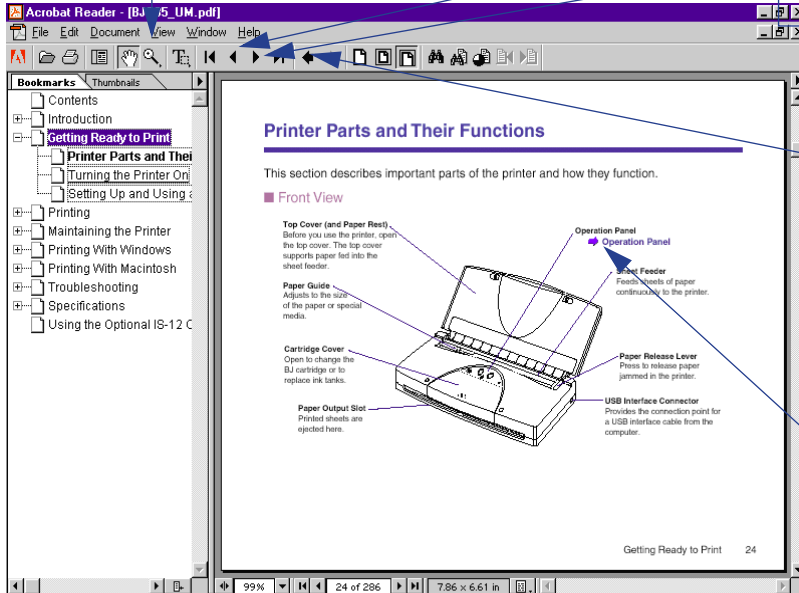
Acrobat Reader - [BJ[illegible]5_UM.pdf]

File Edit Document View Window Help

Bookmarks Thumbnails

Contents
Introduction
Getting Ready to Print
Printer Parts and Thei
Turning the Printer On
Setting Up and Using a
Printing
Maintaining the Printer
Printing With Windows
Printing With Macintosh
Troubleshooting
Specifications
Using the Optional IS-12 C

Printer Parts and Their Functions

This section describes important parts of the printer and how they function.

Front View

Top Cover (and Paper Rest)
Before you use the printer, open the top cover. The top cover supports paper fed into the sheet feeder.

Operation Panel
Operation Panel

Sheet Feeder
Feeds sheets of paper continuously to the printer.

Paper Guide
Adjusts to the size of the paper or special media.

Cartridge Cover
Open to change the BJ cartridge or to replace ink tanks.

Paper Release Lever
Press to release paper jammed in the printer.

USB Interface Connector
Provides the connection point for a USB interface cable from the computer.

Paper Output Slot
Printed sheets are ejected here.

Getting Ready to Print 24

99% 24 of 286 7.86 x 6.61 in